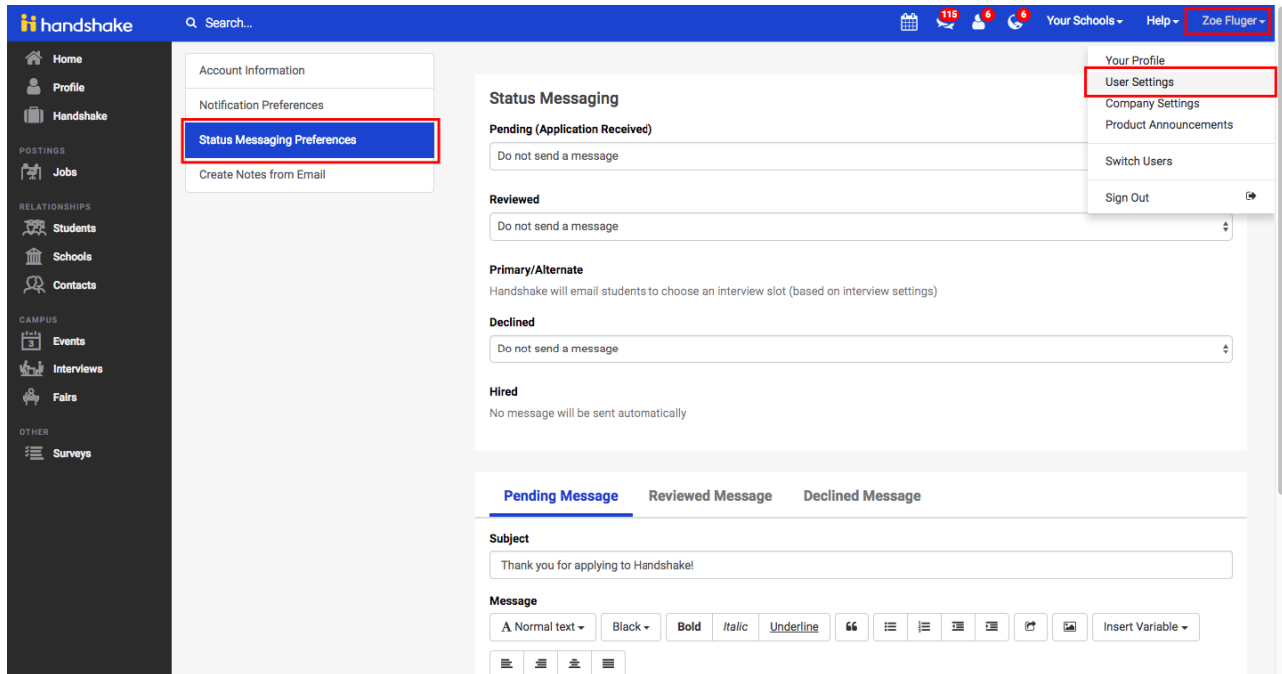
handshake

Search...

115 6 6 Your Schools Help Zoe Fluger

Home
Profile
Handshake

POSTINGS
Jobs

RELATIONSHIPS
Students
Schools
Contacts

CAMPUS
Events
Interviews
Fairs

OTHER
Surveys

Account Information
Notification Preferences
Status Messaging Preferences
Create Notes from Email

Your Profile
User Settings
Company Settings
Product Announcements
Switch Users
Sign Out

Status Messaging

Pending (Application Received)
Do not send a message

Reviewed
Do not send a message

Primary/Alternate
Handshake will email students to choose an interview slot (based on interview settings)

Declined
Do not send a message

Hired
No message will be sent automatically

Pending Message Reviewed Message Declined Message

Subject
Thank you for applying to Handshake!

Message
A Normal text Black Bold Italic Underline Insert Variable